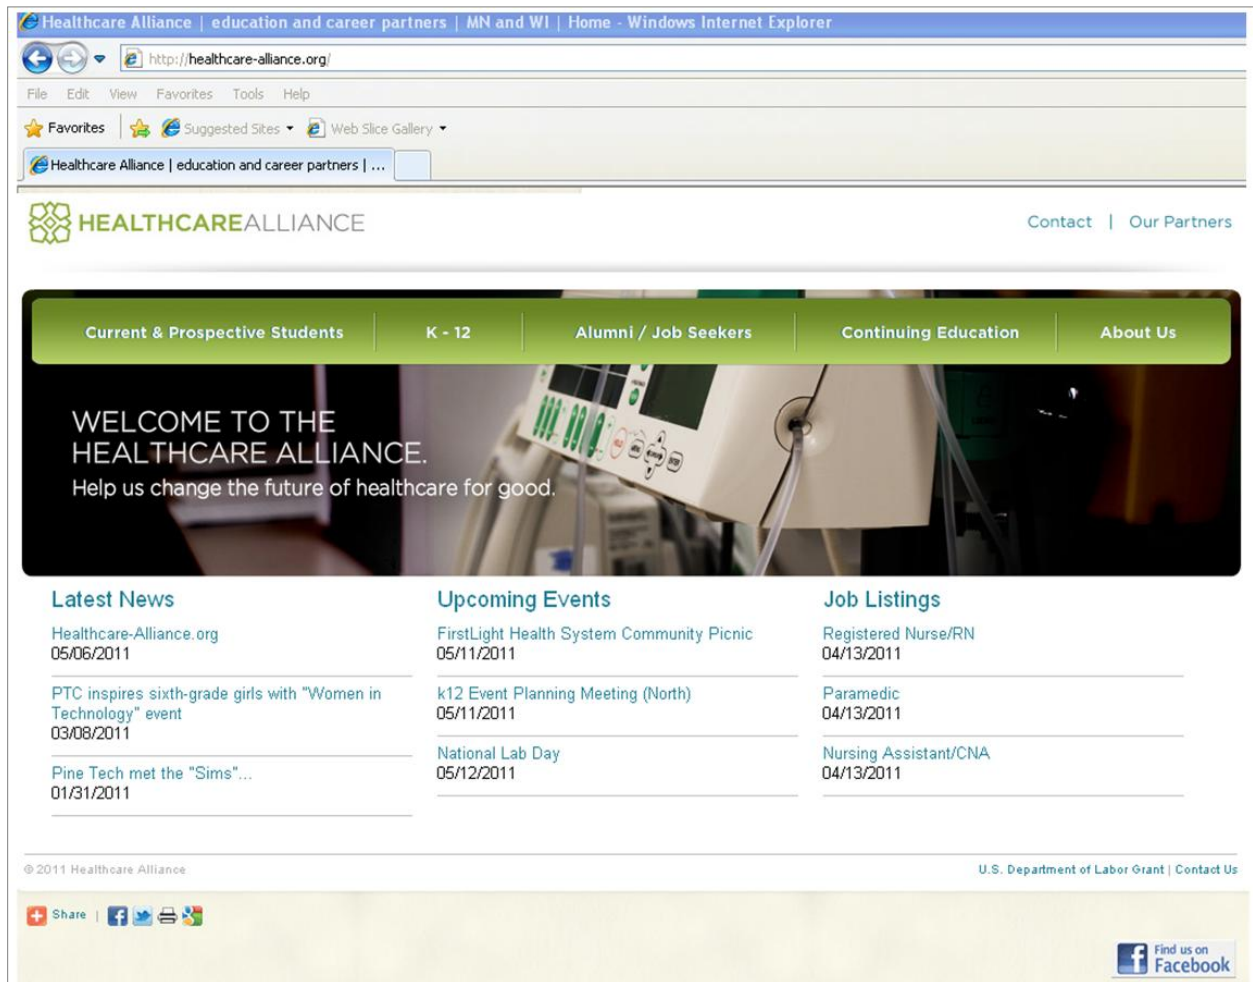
Healthcare Alliance | education and career partners | MN and WI | Home - Windows Internet Explorer

http://healthcare-alliance.org/

File Edit View Favorites Tools Help

Favorites | Suggested Sites ▾ Web Slice Gallery ▾

Healthcare Alliance | education and career partners | ...

HEALTHCAREALLIANCE

Contact | Our Partners

Current & Prospective Students | K - 12 | Alumni / Job Seekers | Continuing Education | About Us

WELCOME TO THE HEALTHCARE ALLIANCE.
Help us change the future of healthcare for good.

Latest News

Healthcare-Alliance.org
05/06/2011

PTC inspires sixth-grade girls with "Women in Technology" event
03/08/2011

Pine Tech met the "Sims"...
01/31/2011

Upcoming Events

FirstLight Health System Community Picnic
05/11/2011

k12 Event Planning Meeting (North)
05/11/2011

National Lab Day
05/12/2011

Job Listings

Registered Nurse/RN
04/13/2011

Paramedic
04/13/2011

Nursing Assistant/CNA
04/13/2011

© 2011 Healthcare Alliance

U.S. Department of Labor Grant | Contact Us

Share |

Find us on Facebook